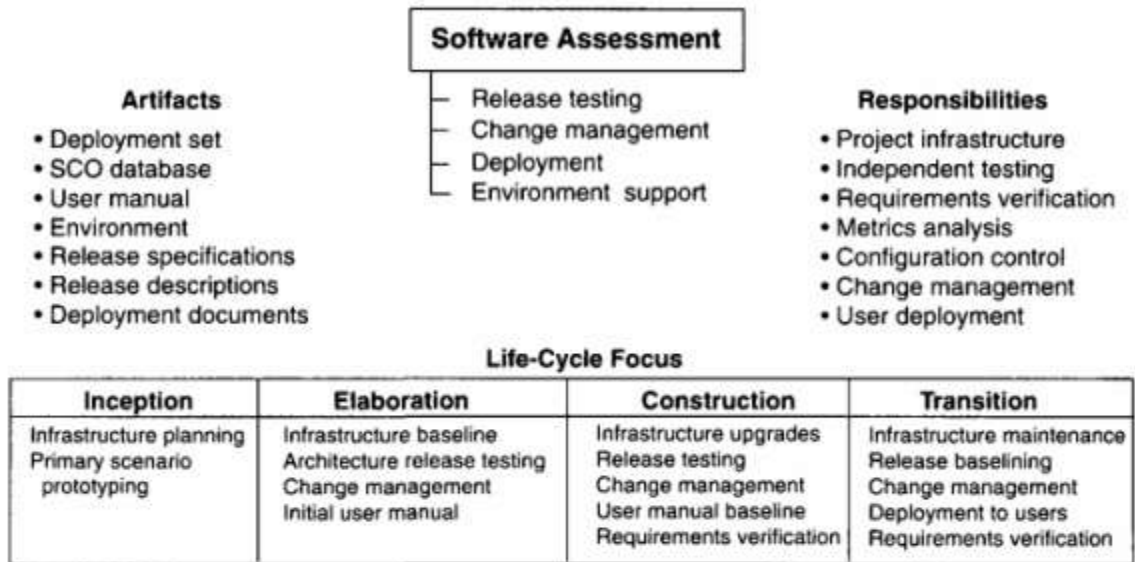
Software Assessment

Release testing
Change management
Deployment
Environment support

Artifacts
• Deployment set
• SCO database
• User manual
• Environment
• Release specifications
• Release descriptions
• Deployment documents

Responsibilities
• Project infrastructure
• Independent testing
• Requirements verification
• Metrics analysis
• Configuration control
• Change management
• User deployment

Life-Cycle Focus

| Inception | Elaboration | Construction | Transition |
|---|---|---|---|
| Infrastructure planning<br>Primary scenario prototyping | Infrastructure baseline<br>Architecture release testing<br>Change management<br>Initial user manual | Infrastructure upgrades<br>Release testing<br>Change management<br>User manual baseline<br>Requirements verification | Infrastructure maintenance<br>Release baselining<br>Change management<br>Deployment to users<br>Requirements verification |